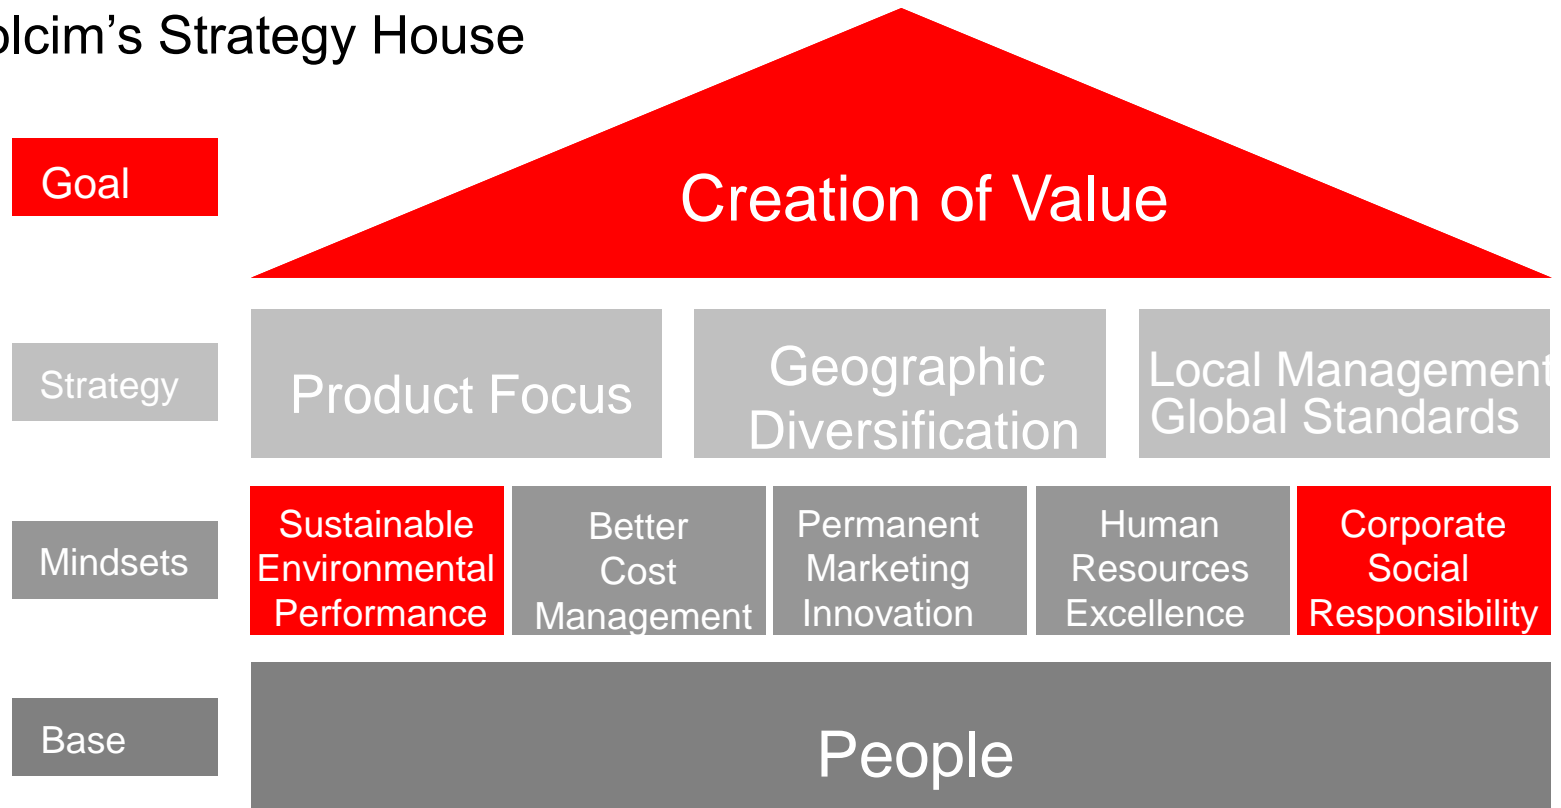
olcim's Strategy House

Goal

Creation of Value

Strategy

Product Focus

Geographic Diversification

Local Management Global Standards

Mindsets

Sustainable Environmental Performance

Better Cost Management

Permanent Marketing Innovation

Human Resources Excellence

Corporate Social Responsibility

Base

People